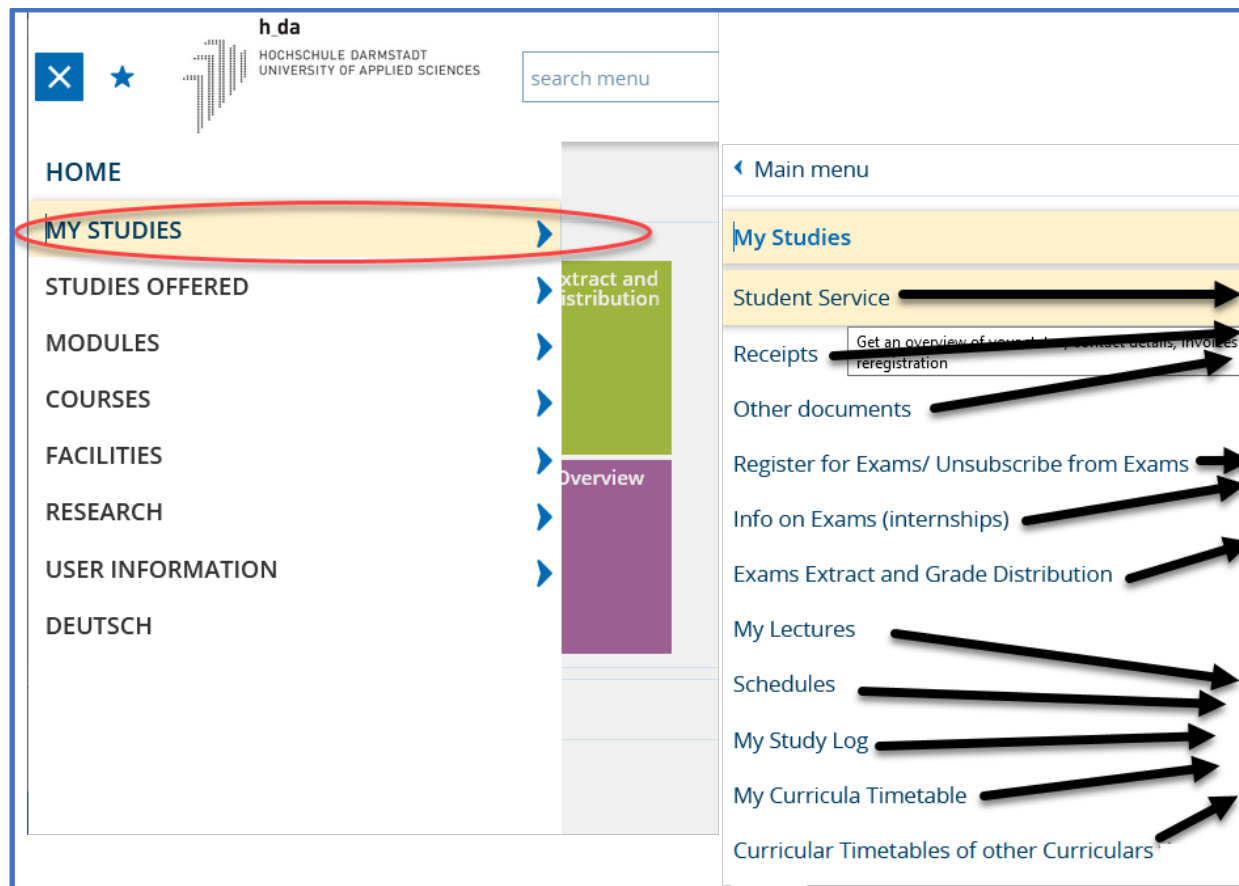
h_da
HOCHSCHULE DARMSTADT
UNIVERSITY OF APPLIED SCIENCES

search menu

HOME
MY STUDIES
STUDIES OFFERED
MODULES
COURSES
FACILITIES
RESEARCH
USER INFORMATION
DEUTSCH

xtract and
istribution

Overview

Main menu
My Studies
Student Service
Get an overview of your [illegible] contact details, invoices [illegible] reregistration
Receipts
Other documents
Register for Exams/ Unsubscribe from Exams
Info on Exams (internships)
Exams Extract and Grade Distribution
My Lectures
Schedules
My Study Log
My Curricula Timetable
Curricular Timetables of other Curriculars